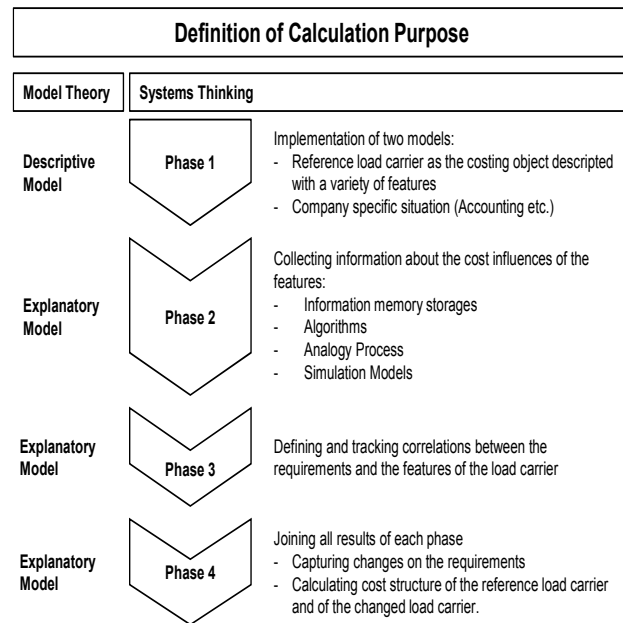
Definition of Calculation Purpose

Model Theory

Systems Thinking

Descriptive Model

Phase 1

Implementation of two models:
- Reference load carrier as the costing object descripted with a variety of features
- Company specific situation (Accounting etc.)

Explanatory Model

Phase 2

Collecting information about the cost influences of the features:
- Information memory storages
- Algorithms
- Analogy Process
- Simulation Models

Explanatory Model

Phase 3

Defining and tracking correlations between the requirements and the features of the load carrier

Explanatory Model

Phase 4

Joining all results of each phase
- Capturing changes on the requirements
- Calculating cost structure of the reference load carrier and of the changed load carrier.